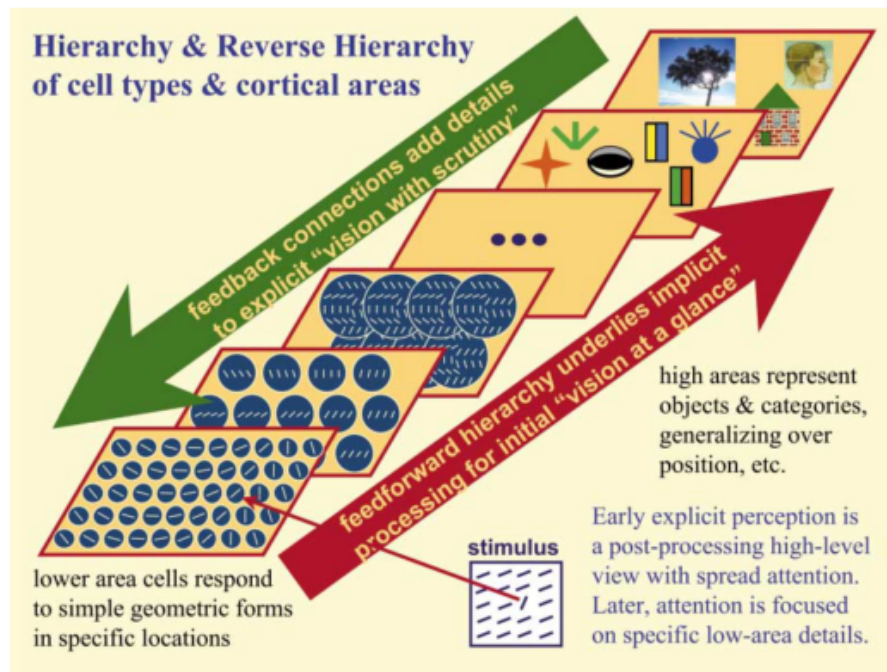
Hierarchy & Reverse Hierarchy of cell types & cortical areas

feedback connections add details to explicit "vision with scrutiny"

feedforward hierarchy underlies implicit processing for initial "vision at a glance"

high areas represent objects & categories, generalizing over position, etc.

Early explicit perception is a post-processing high-level view with spread attention. Later, attention is focused on specific low-area details.

stimulus

lower area cells respond to simple geometric forms in specific locations